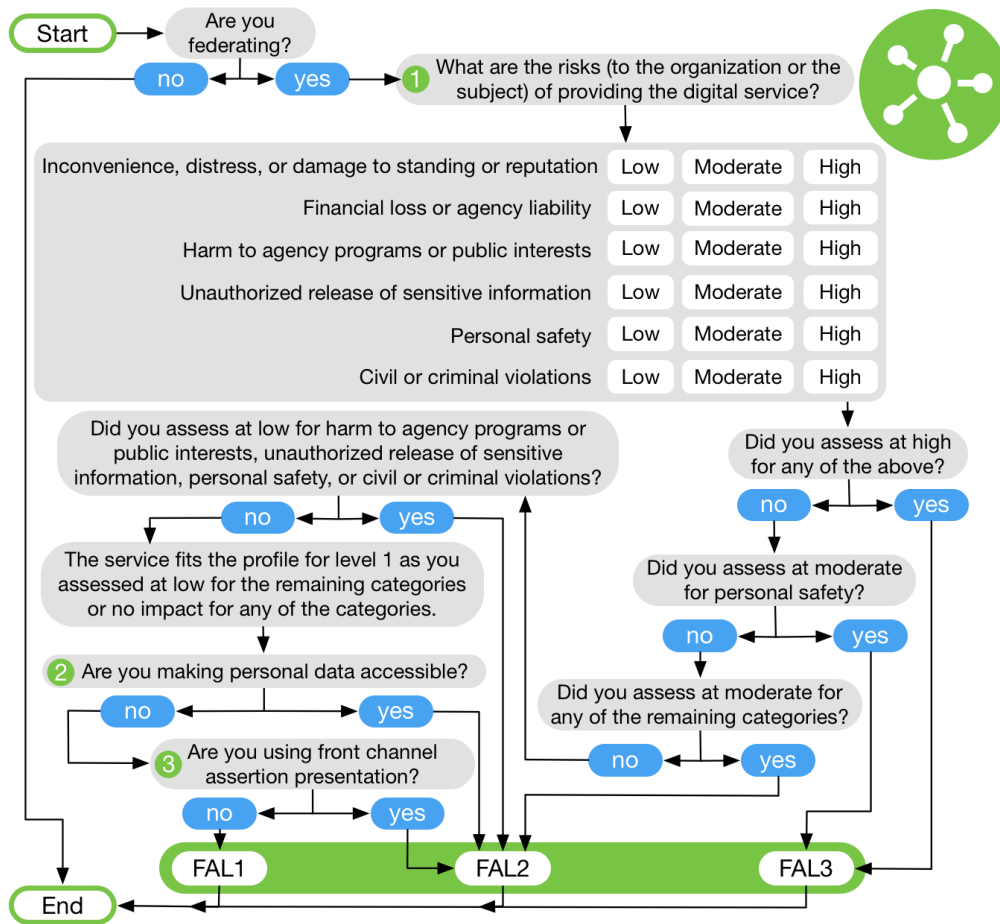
Start

Are you federating?

no

yes

1 What are the risks (to the organization or the subject) of providing the digital service?

| | | | |
|---|---|---|---|
| Inconvenience, distress, or damage to standing or reputation | Low | Moderate | High |
| Financial loss or agency liability | Low | Moderate | High |
| Harm to agency programs or public interests | Low | Moderate | High |
| Unauthorized release of sensitive information | Low | Moderate | High |
| Personal safety | Low | Moderate | High |
| Civil or criminal violations | Low | Moderate | High |

Did you assess at low for harm to agency programs or public interests, unauthorized release of sensitive information, personal safety, or civil or criminal violations?

no

yes

The service fits the profile for level 1 as you assessed at low for the remaining categories or no impact for any of the categories.

2 Are you making personal data accessible?

no

yes

3 Are you using front channel assertion presentation?

no

yes

Did you assess at high for any of the above?

no

yes

Did you assess at moderate for personal safety?

no

yes

Did you assess at moderate for any of the remaining categories?

no

yes

FAL1

FAL2

FAL3

End